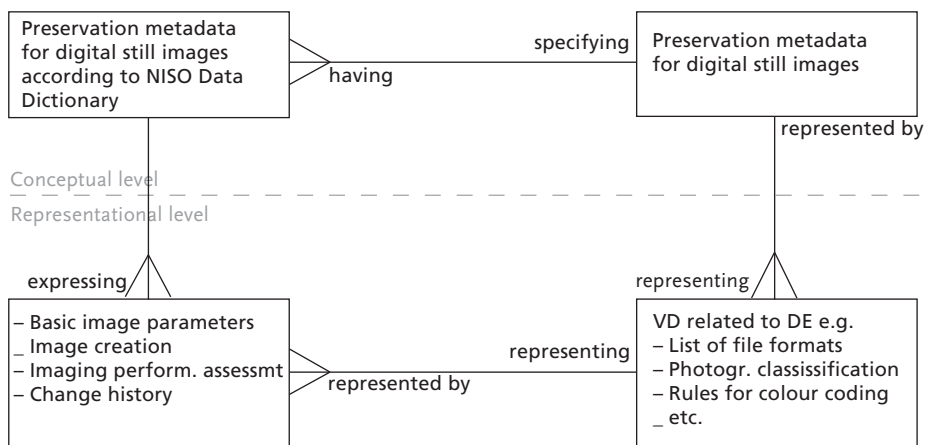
Preservation metadata for digital still images according to NISO Data Dictionary

having

specifying

Preservation metadata for digital still images

represented by

Conceptual level

Representational level

expressing

representing

– Basic image parameters
_ Image creation
– Imaging perform. assessmt
– Change history

represented by

representing

VD related to DE e.g.
– List of file formats
– Photogr. clasissification
– Rules for colour coding
_ etc.